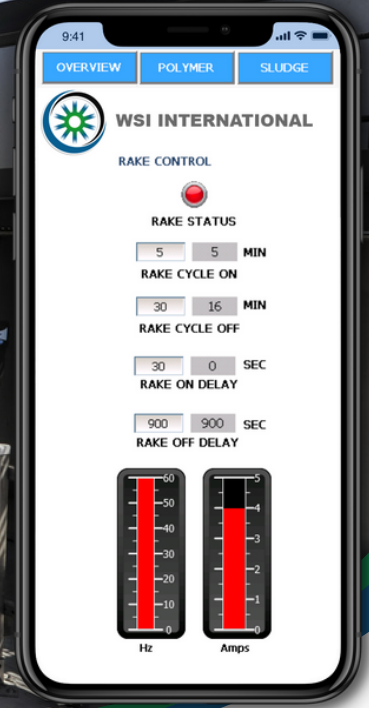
9:41

OVERVIEW
POLYMER
SLUDGE

WSI INTERNATIONAL

RAKE CONTROL

RAKE STATUS

5 5 MIN
RAKE CYCLE ON

30 16 MIN
RAKE CYCLE OFF

30 0 SEC
RAKE ON DELAY

900 900 SEC
RAKE OFF DELAY

60
50
40
30
20
10
0
Hz

5
4
3
2
1
0
Amps